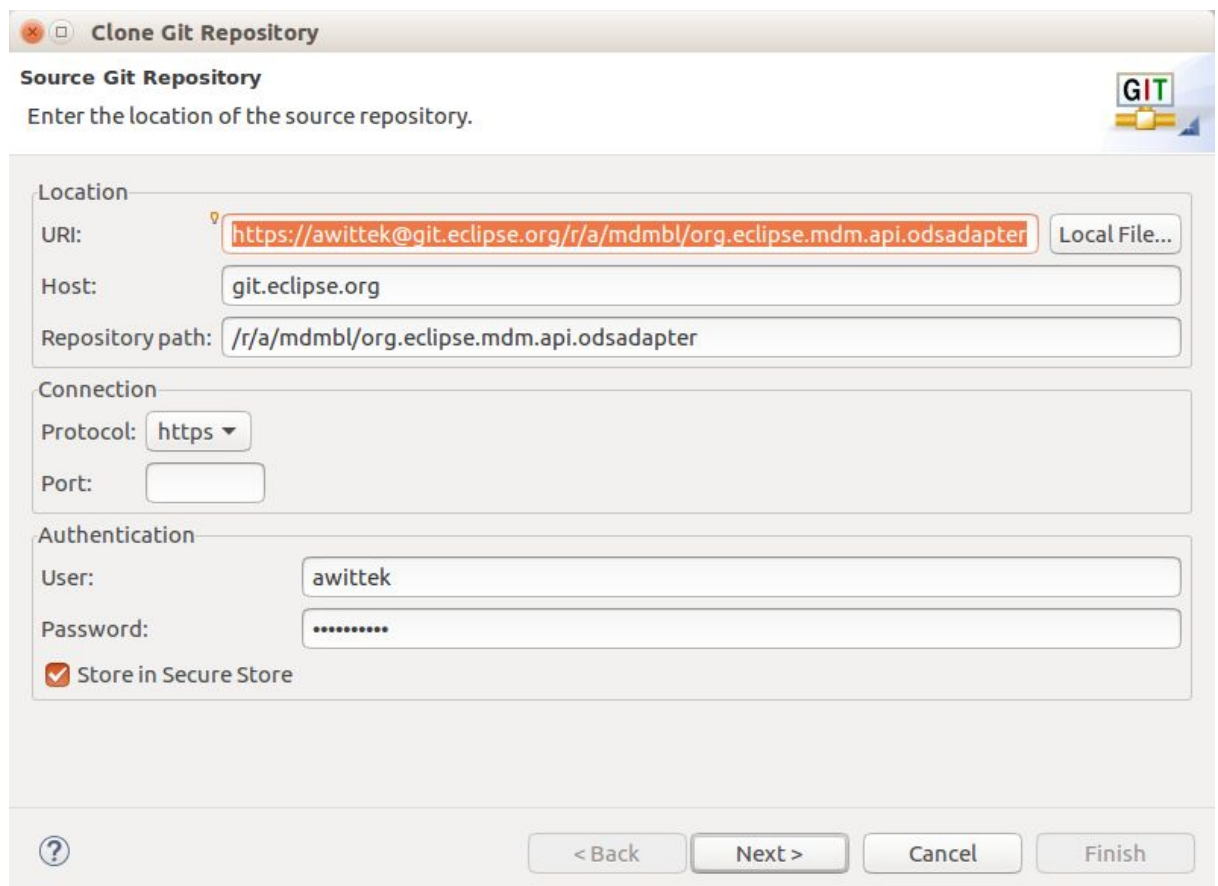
Clone Git Repository

Source Git Repository
Enter the location of the source repository.

GIT

Location
URI: https://awittek@git.eclipse.org/r/a/mdmbl/org.eclipse.mdm.api.odsadapter Local File...
Host: git.eclipse.org
Repository path: /r/a/mdmbl/org.eclipse.mdm.api.odsadapter

Connection
Protocol: https
Port:

Authentication
User: awittek
Password: •••••••••••
Store in Secure Store

?
< Back Next > Cancel Finish